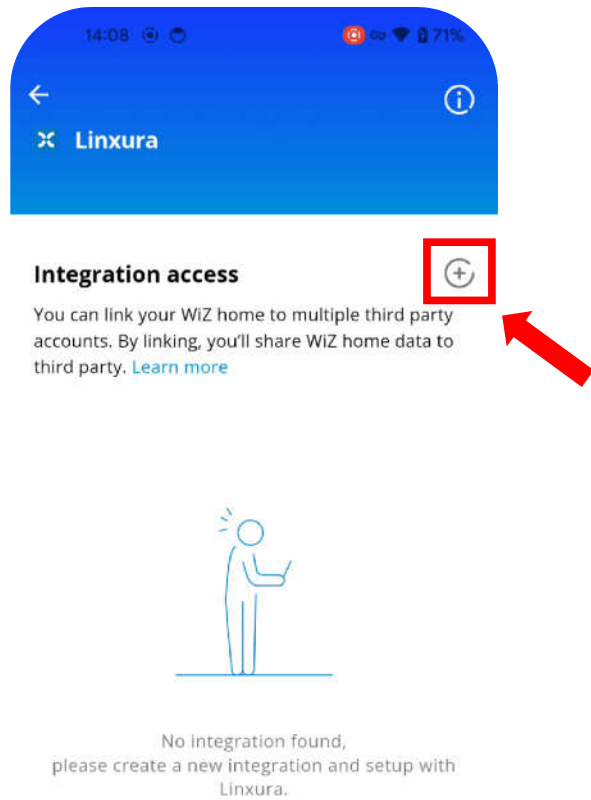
14:08

71%

Linxura

Integration access

You can link your WiZ home to multiple third party accounts. By linking, you'll share WiZ home data to third party. Learn more

No integration found,
please create a new integration and setup with Linxura.